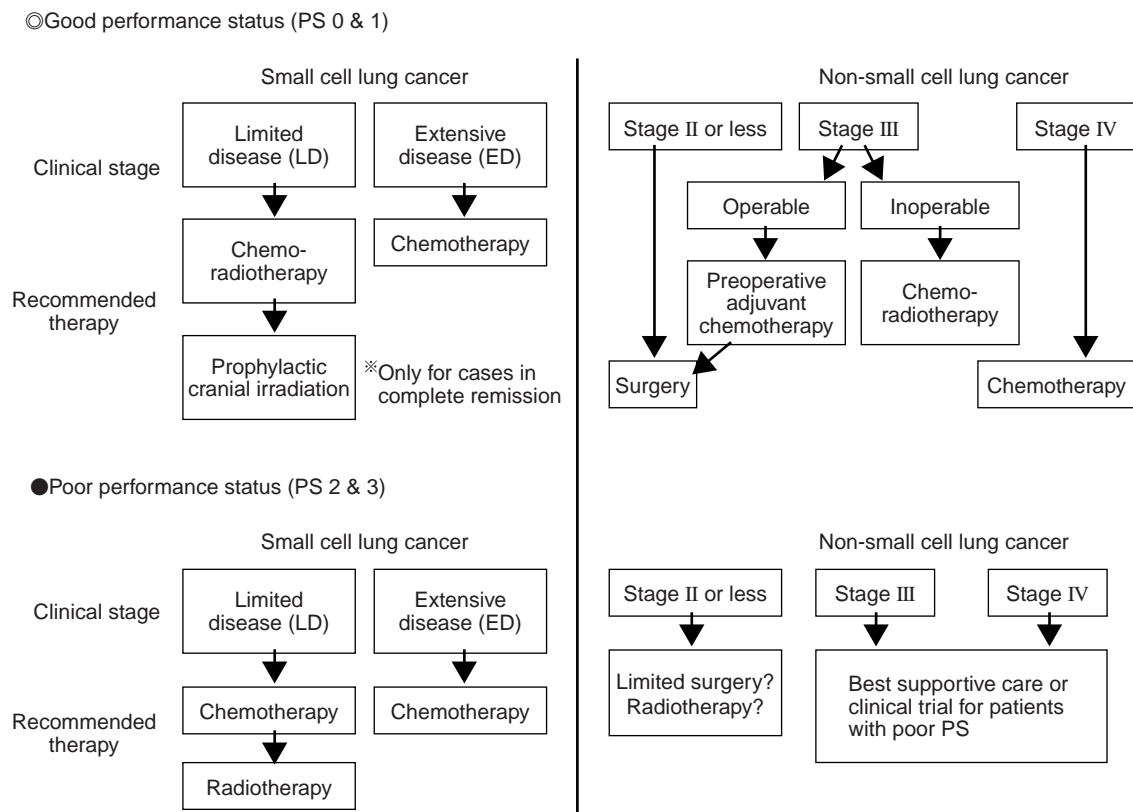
◎Good performance status (PS 0 & 1)

Small cell lung cancer

Clinical stage

Limited disease (LD)

Extensive disease (ED)

Chemo-radiotherapy

Chemotherapy

Recommended therapy

Prophylactic cranial irradiation

※Only for cases in complete remission

Non-small cell lung cancer

Stage II or less

Stage III

Stage IV

Operable

Inoperable

Preoperative adjuvant chemotherapy

Chemo-radiotherapy

Surgery

Chemotherapy

●Poor performance status (PS 2 & 3)

Small cell lung cancer

Clinical stage

Limited disease (LD)

Extensive disease (ED)

Recommended therapy

Chemotherapy

Chemotherapy

Radiotherapy

Non-small cell lung cancer

Stage II or less

Stage III

Stage IV

Limited surgery? Radiotherapy?

Best supportive care or clinical trial for patients with poor PS